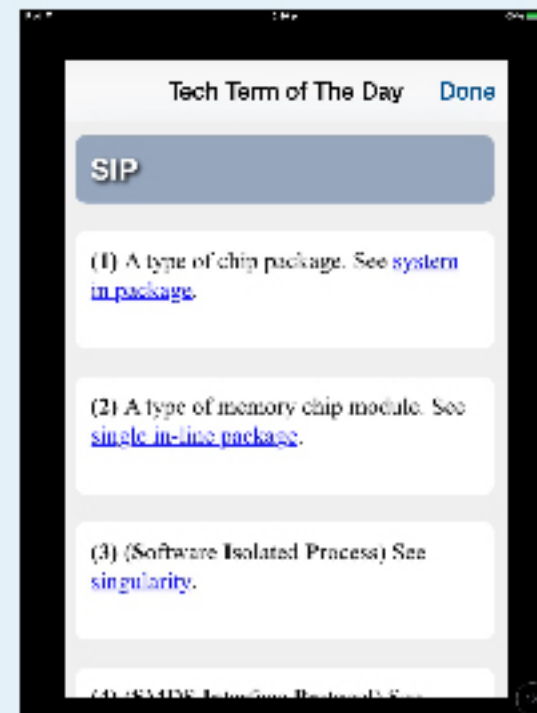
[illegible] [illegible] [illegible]

Tech Term of The Day Done

SIP

(1) A type of chip package. See system in package.

(2) A type of memory chip module. See single in-line package.

(3) (Software Isolated Process) See singularity.

(4) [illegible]